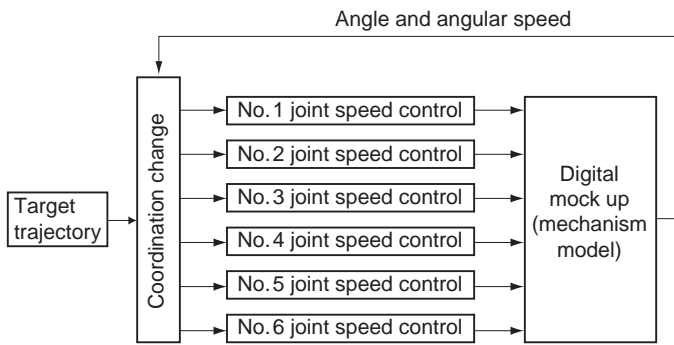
Angle and angular speed

Target trajectory

Coordination change

No. 1 joint speed control

No. 2 joint speed control

No. 3 joint speed control

No. 4 joint speed control

No. 5 joint speed control

No. 6 joint speed control

Digital mock up (mechanism model)